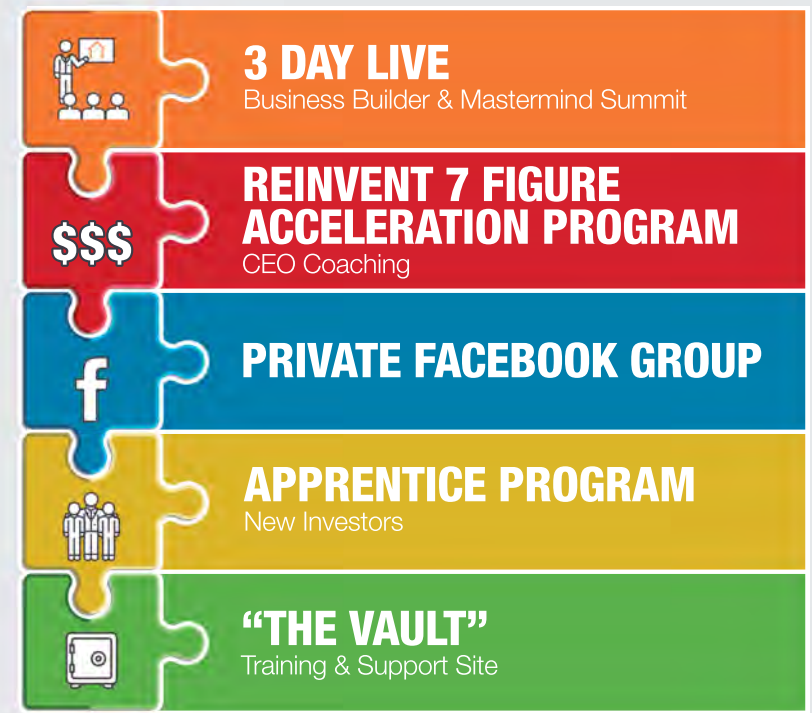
3 DAY LIVE
Business Builder & Mastermind Summit

$$$

REINVENT 7 FIGURE ACCELERATION PROGRAM
CEO Coaching

f

PRIVATE FACEBOOK GROUP

APPRENTICE PROGRAM
New Investors

"THE VAULT"
Training & Support Site